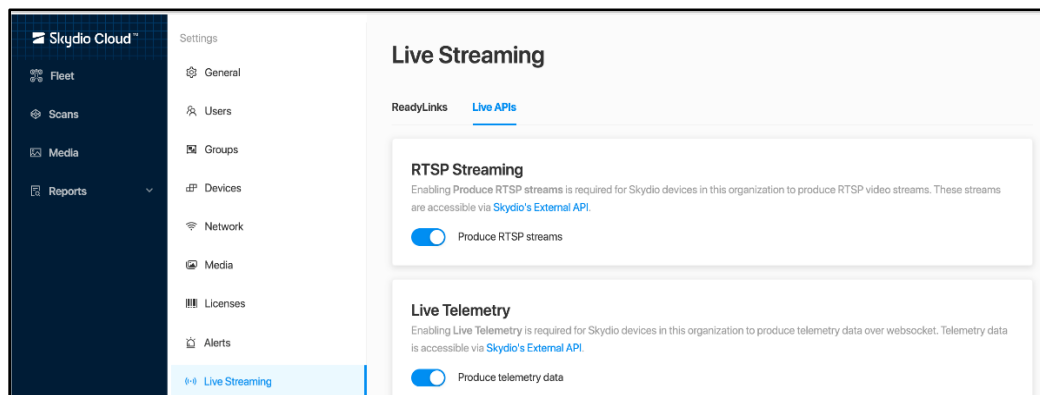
Skydio Cloud™

Fleet

Scans

Media

Reports

Settings

General

Users

Groups

Devices

Network

Media

Licenses

Alerts

Live Streaming

Live Streaming

ReadyLinks

Live APIs

RTSP Streaming

Enabling **Produce RTSP streams** is required for Skydio devices in this organization to produce RTSP video streams. These streams are accessible via Skydio's External API.

Produce RTSP streams

Live Telemetry

Enabling **Live Telemetry** is required for Skydio devices in this organization to produce telemetry data over websocket. Telemetry data is accessible via Skydio's External API.

Produce telemetry data